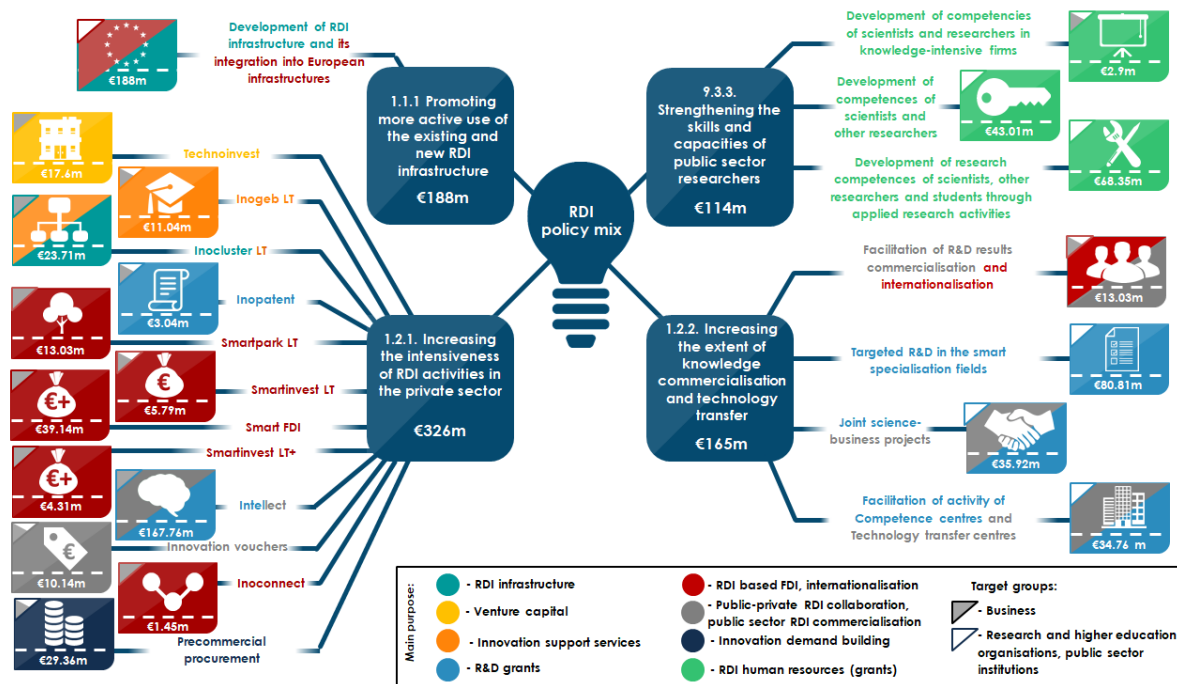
€188m
Development of RDI infrastructure and its integration into European infrastructures

1.1.1 Promoting more active use of the existing and new RDI infrastructure
€188m

Development of competencies of scientists and researchers in knowledge-intensive firms
€2.9m

Development of competences of scientists and other researchers
€43.01m

9.3.3. Strengthening the skills and capacities of public sector researchers
€114m

Development of research competences of scientists, other researchers and students through applied research activities
€68.35m

RDI policy mix

€17.6m
Technoinvest
€11.04m
Inogeb LT
€23.71m
Inocluster LT
€3.04m
Inopatent
€13.03m
Smartpark LT
€5.79m
Smartinvest LT
€39.14m
Smart FDI
Smartinvest LT+
€4.31m
€167.76m
Intellect
Innovation vouchers
€10.14m
€1.45m
Inoconnect
€29.36m
Precommercial procurement

1.2.1. Increasing the intensiveness of RDI activities in the private sector
€326m

Facilitation of R&D results commercialisation and internationalisation
€13.03m

1.2.2. Increasing the extent of knowledge commercialisation and technology transfer
€165m

Targeted R&D in the smart specialisation fields
€80.81m

Joint science-business projects
€35.92m

Facilitation of activity of Competence centres and Technology transfer centres
€34.76 m

Main purpose:
- RDI infrastructure
- Venture capital
- Innovation support services
- R&D grants
- RDI based FDI, internationalisation
- Public-private RDI collaboration, public sector RDI commercialisation
- Innovation demand building
- RDI human resources (grants)

Target groups:
- Business
- Research and higher education organisations, public sector institutions